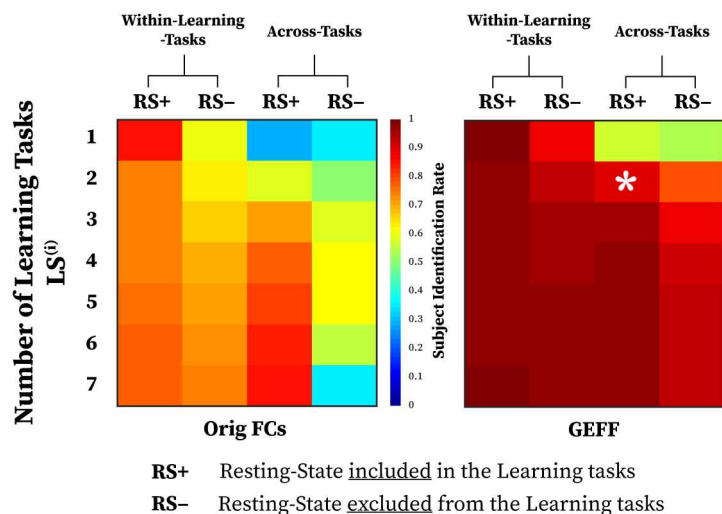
Within-Learning -Tasks

Across-Tasks

RS+ RS– RS+ RS–

Within-Learning -Tasks

Across-Tasks

RS+ RS– RS+ RS–

Number of Learning Tasks $LS^{(i)}$

1
2
3
4
5
6
7

1
0.9
0.8
0.7
0.6
0.5
0.4
0.3
0.2
0.1
0

Subject Identification Rate

*

Orig FCs

GEFF

RS+ Resting-State included in the Learning tasks

RS– Resting-State excluded from the Learning tasks